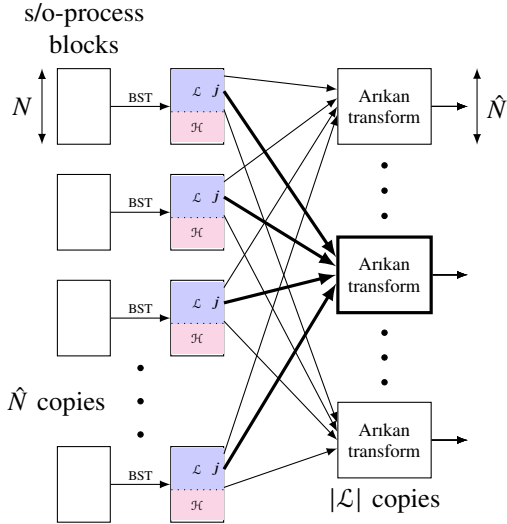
s/o-process blocks

$N$

BST

$\mathcal{L}$ $j$

$\mathcal{H}$

Arıkan transform

$\hat{N}$

BST

$\mathcal{L}$ $j$

$\mathcal{H}$

Arıkan transform

BST

$\mathcal{L}$ $j$

$\mathcal{H}$

$\hat{N}$ copies

Arıkan transform

BST

$\mathcal{L}$ $j$

$\mathcal{H}$

$|\mathcal{L}|$ copies